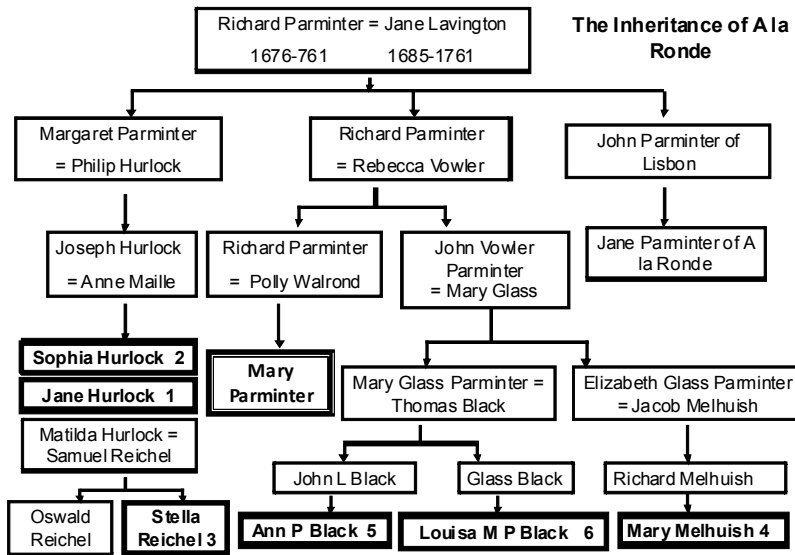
Richard Parminter = Jane Lavington
1676-761 1685-1761

The Inheritance of A la Ronde

Margaret Parminter
= Philip Hurlock

Richard Parminter
= Rebecca Vowler

John Parminter of Lisbon

Joseph Hurlock
= Anne Maille

Richard Parminter
= Polly Walrond

John Vowler Parminter
= Mary Glass

Jane Parminter of A la Ronde

Sophia Hurlock 2

Jane Hurlock 1

Mary Parminter

Matilda Hurlock = Samuel Reichel

Mary Glass Parminter = Thomas Black

Elizabeth Glass Parminter = Jacob Melhuish

Oswald Reichel

Stella Reichel 3

John L Black

Glass Black

Richard Melhuish

Ann P Black 5

Louisa M P Black 6

Mary Melhuish 4